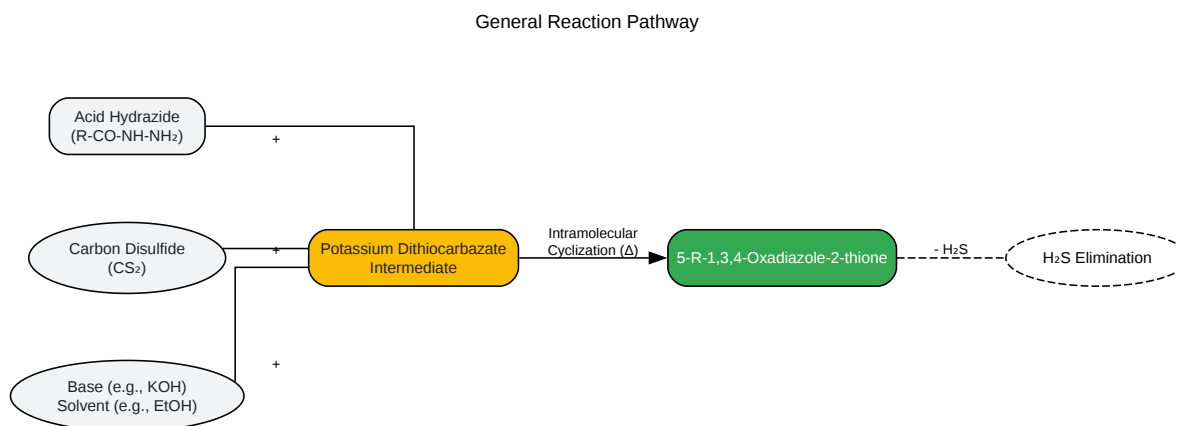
General Reaction Pathway

Acid Hydrazide
(R-CO-NH-NH$_2$)

+

Carbon Disulfide
(CS$_2$)

+

Potassium Dithiocarbazate Intermediate

+

Base (e.g., KOH)
Solvent (e.g., EtOH)

Intramolecular
Cyclization (Δ)

5-R-1,3,4-Oxadiazole-2-thione

- H$_2$S

H$_2$S Elimination